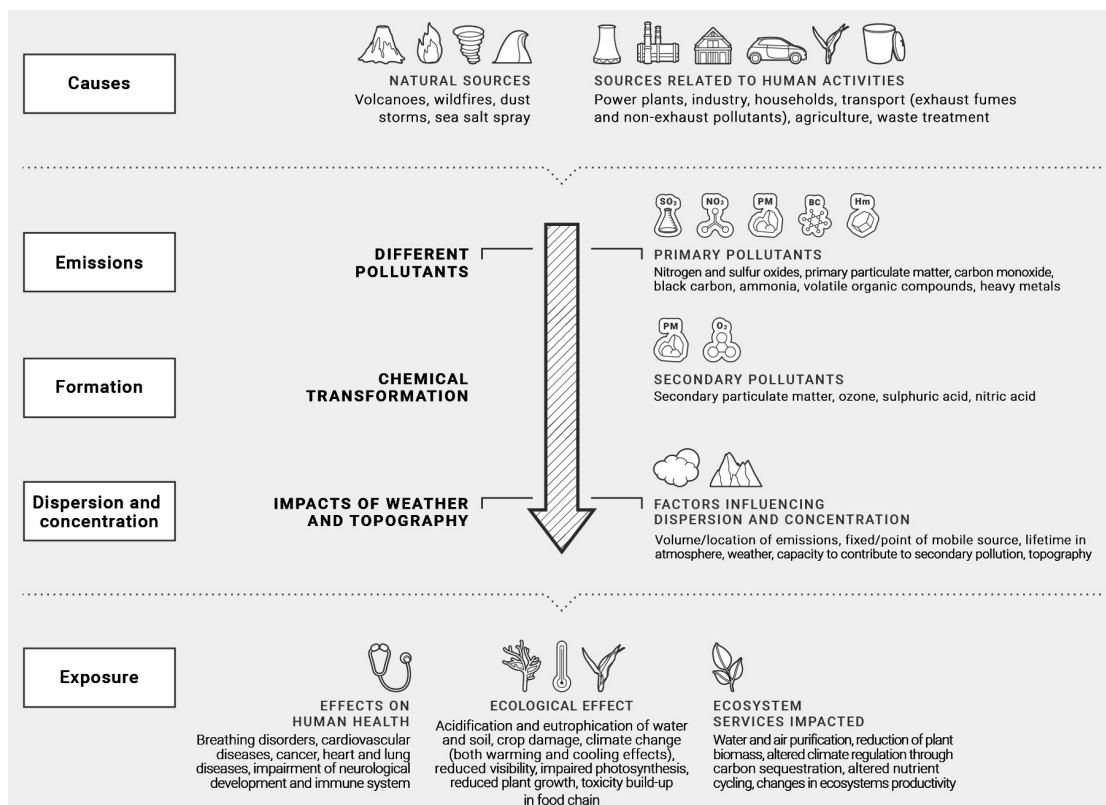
Causes

NATURAL SOURCES
Volcanoes, wildfires, dust storms, sea salt spray

SOURCES RELATED TO HUMAN ACTIVITIES
Power plants, industry, households, transport (exhaust fumes and non-exhaust pollutants), agriculture, waste treatment

Emissions

DIFFERENT POLLUTANTS

$SO_2$ $NO_3$ PM BC Hm

PRIMARY POLLUTANTS
Nitrogen and sulfur oxides, primary particulate matter, carbon monoxide, black carbon, ammonia, volatile organic compounds, heavy metals

Formation

CHEMICAL TRANSFORMATION

PM $O_3$

SECONDARY POLLUTANTS
Secondary particulate matter, ozone, sulphuric acid, nitric acid

Dispersion and concentration

IMPACTS OF WEATHER AND TOPOGRAPHY

FACTORS INFLUENCING DISPERSION AND CONCENTRATION
Volume/location of emissions, fixed/point of mobile source, lifetime in atmosphere, weather, capacity to contribute to secondary pollution, topography

Exposure

EFFECTS ON HUMAN HEALTH
Breathing disorders, cardiovascular diseases, cancer, heart and lung diseases, impairment of neurological development and immune system

ECOLOGICAL EFFECT
Acidification and eutrophication of water and soil, crop damage, climate change (both warming and cooling effects), reduced visibility, impaired photosynthesis, reduced plant growth, toxicity build-up in food chain

ECOSYSTEM SERVICES IMPACTED
Water and air purification, reduction of plant biomass, altered climate regulation through carbon sequestration, altered nutrient cycling, changes in ecosystems productivity